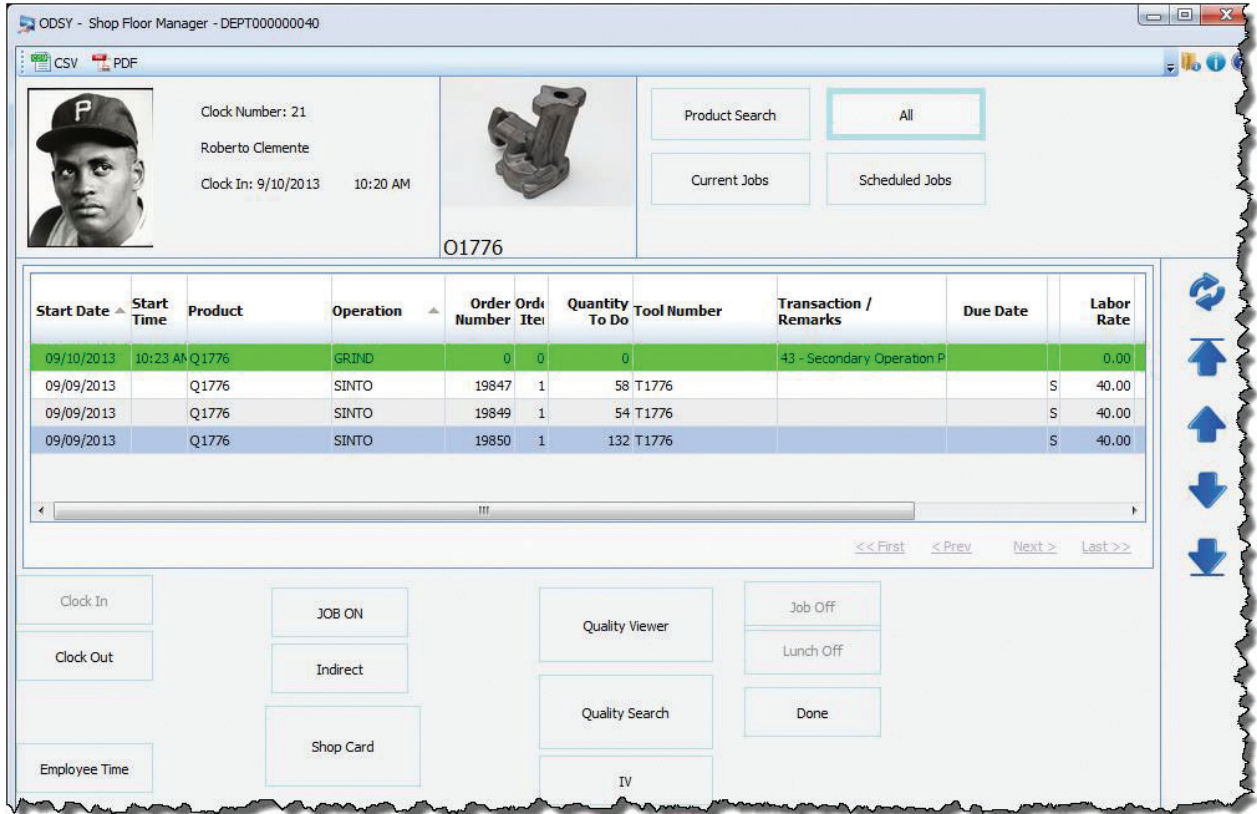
ODSY - Shop Floor Manager - DEPT000000040

CSV PDF

Clock Number: 21

Roberto Clemente

Clock In: 9/10/2013 10:20 AM

O1776

Product Search

All

Current Jobs

Scheduled Jobs

| Start Date | Start Time | Product | Operation | Order Number | Orde Iter | Quantity To Do | Tool Number | Transaction / Remarks | Due Date | | Labor Rate |
|---|---|---|---|---|---|---|---|---|---|---|---|
| 09/10/2013 | 10:23 AN | Q1776 | GRIND | 0 | 0 | 0 | | 43 - Secondary Operation P | | | 0.00 |
| 09/09/2013 | | Q1776 | SINTO | 19847 | 1 | 58 | T1776 | | | S | 40.00 |
| 09/09/2013 | | Q1776 | SINTO | 19849 | 1 | 54 | T1776 | | | S | 40.00 |
| 09/09/2013 | | Q1776 | SINTO | 19850 | 1 | 132 | T1776 | | | S | 40.00 |

<< First < Prev Next > Last >>

Clock In

Clock Out

Employee Time

JOB ON

Indirect

Shop Card

Quality Viewer

Quality Search

IV

Job Off

Lunch Off

Done